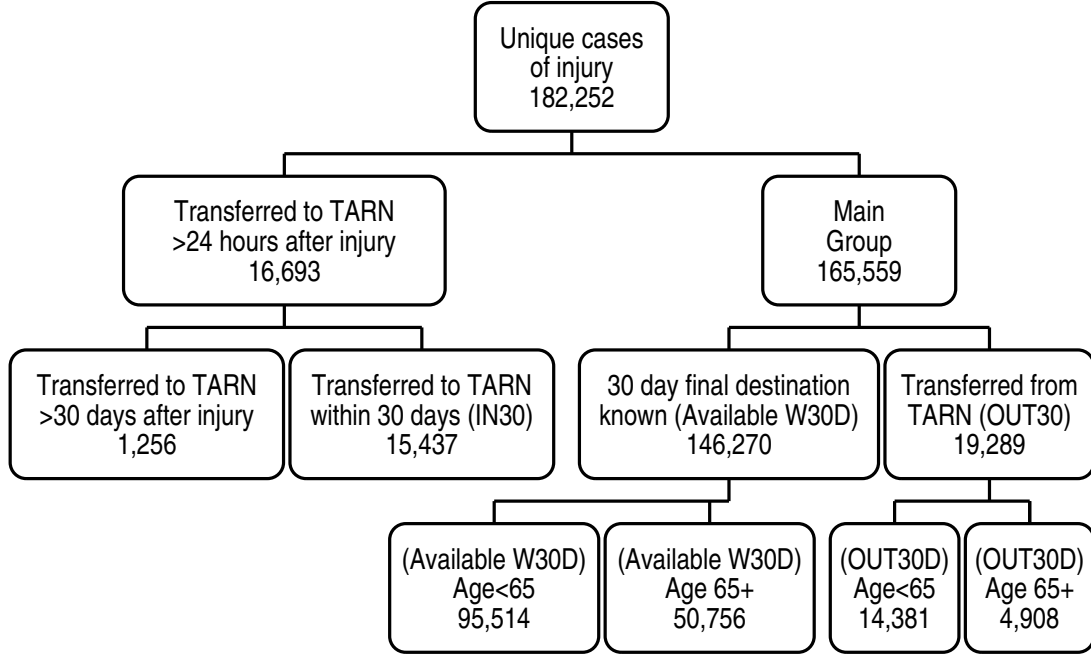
Unique cases of injury
182,252

Transferred to TARN >24 hours after injury
16,693

Main Group
165,559

Transferred to TARN >30 days after injury
1,256

Transferred to TARN within 30 days (IN30)
15,437

30 day final destination known (Available W30D)
146,270

Transferred from TARN (OUT30)
19,289

(Available W30D) Age<65
95,514

(Available W30D) Age 65+
50,756

(OUT30D) Age<65
14,381

(OUT30D) Age 65+
4,908